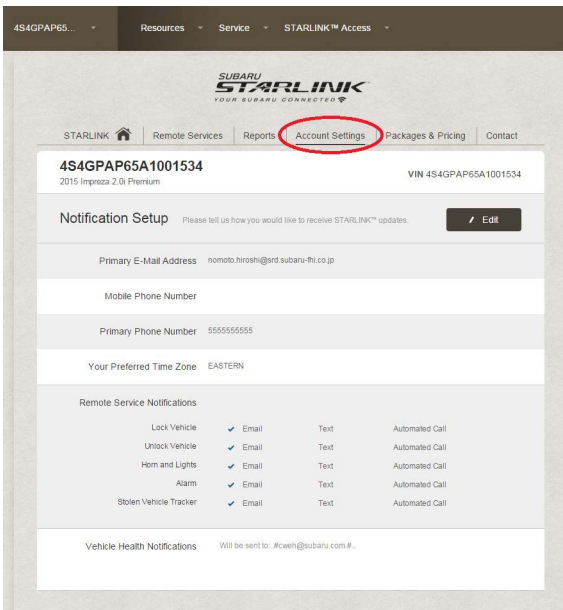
4S4GPAP65... Resources Service STARLINK™ Access

SUBARU STARLINK YOUR SUBARU CONNECTED

STARLINK | Remote Services | Reports | Account Settings | Packages & Pricing | Contact

4S4GPAP65A1001534
2015 Impreza 2.0i Premium

VIN 4S4GPAP65A1001534

Notification Setup Please tell us how you would like to receive STARLINK™ updates.

Edit

Primary E-Mail Address nomoto.hiroshi@srd.subaru-fhi.co.jp

Mobile Phone Number

Primary Phone Number 5555555555

Your Preferred Time Zone EASTERN

Remote Service Notifications

| | | | |
|---|---|---|---|
| Lock Vehicle | ✔ Email | Text | Automated Call |
| Unlock Vehicle | ✔ Email | Text | Automated Call |
| Horn and Lights | ✔ Email | Text | Automated Call |
| Alarm | ✔ Email | Text | Automated Call |
| Stolen Vehicle Tracker | ✔ Email | Text | Automated Call |

Vehicle Health Notifications Will be sent to: #cweh@subaru.com#..